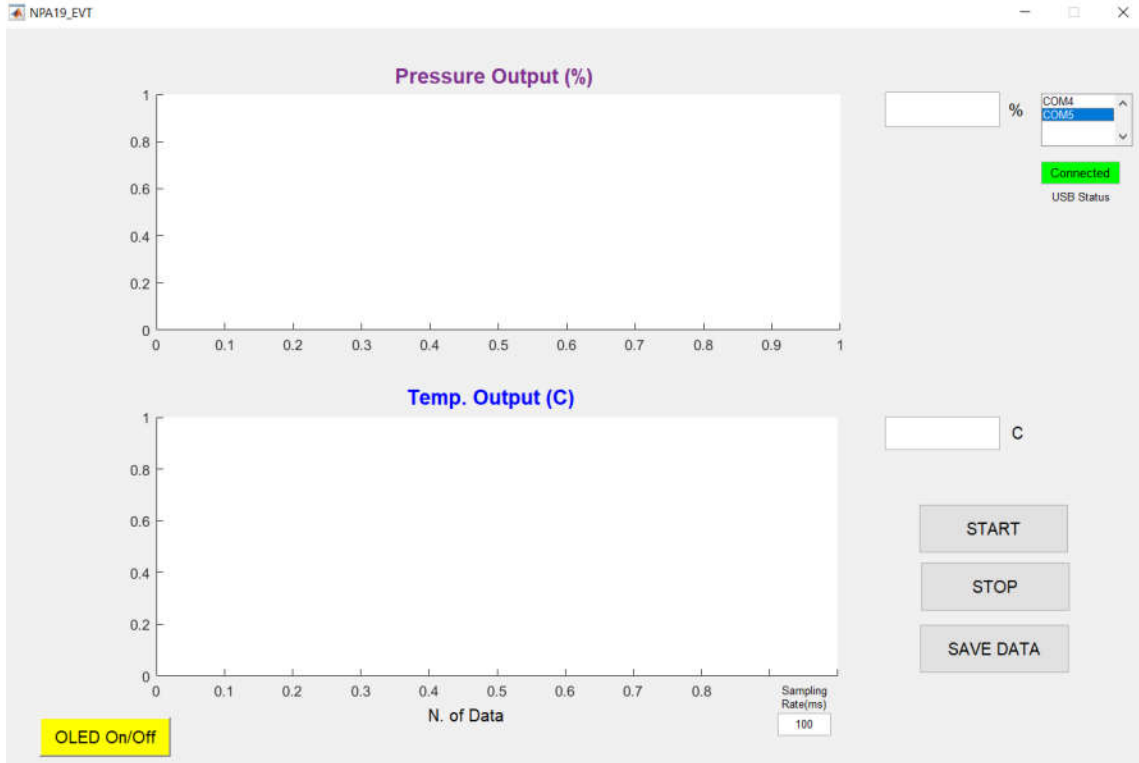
NPA19_EVT

Pressure Output (%)

1
0.8
0.6
0.4
0.2
0
0 0.1 0.2 0.3 0.4 0.5 0.6 0.7 0.8 0.9 1

%

COM4
COM5

Connected
USB Status

Temp. Output (C)

1
0.8
0.6
0.4
0.2
0
0 0.1 0.2 0.3 0.4 0.5 0.6 0.7 0.8

N. of Data

C

START

STOP

SAVE DATA

Sampling Rate(ms)
100

OLED On/Off